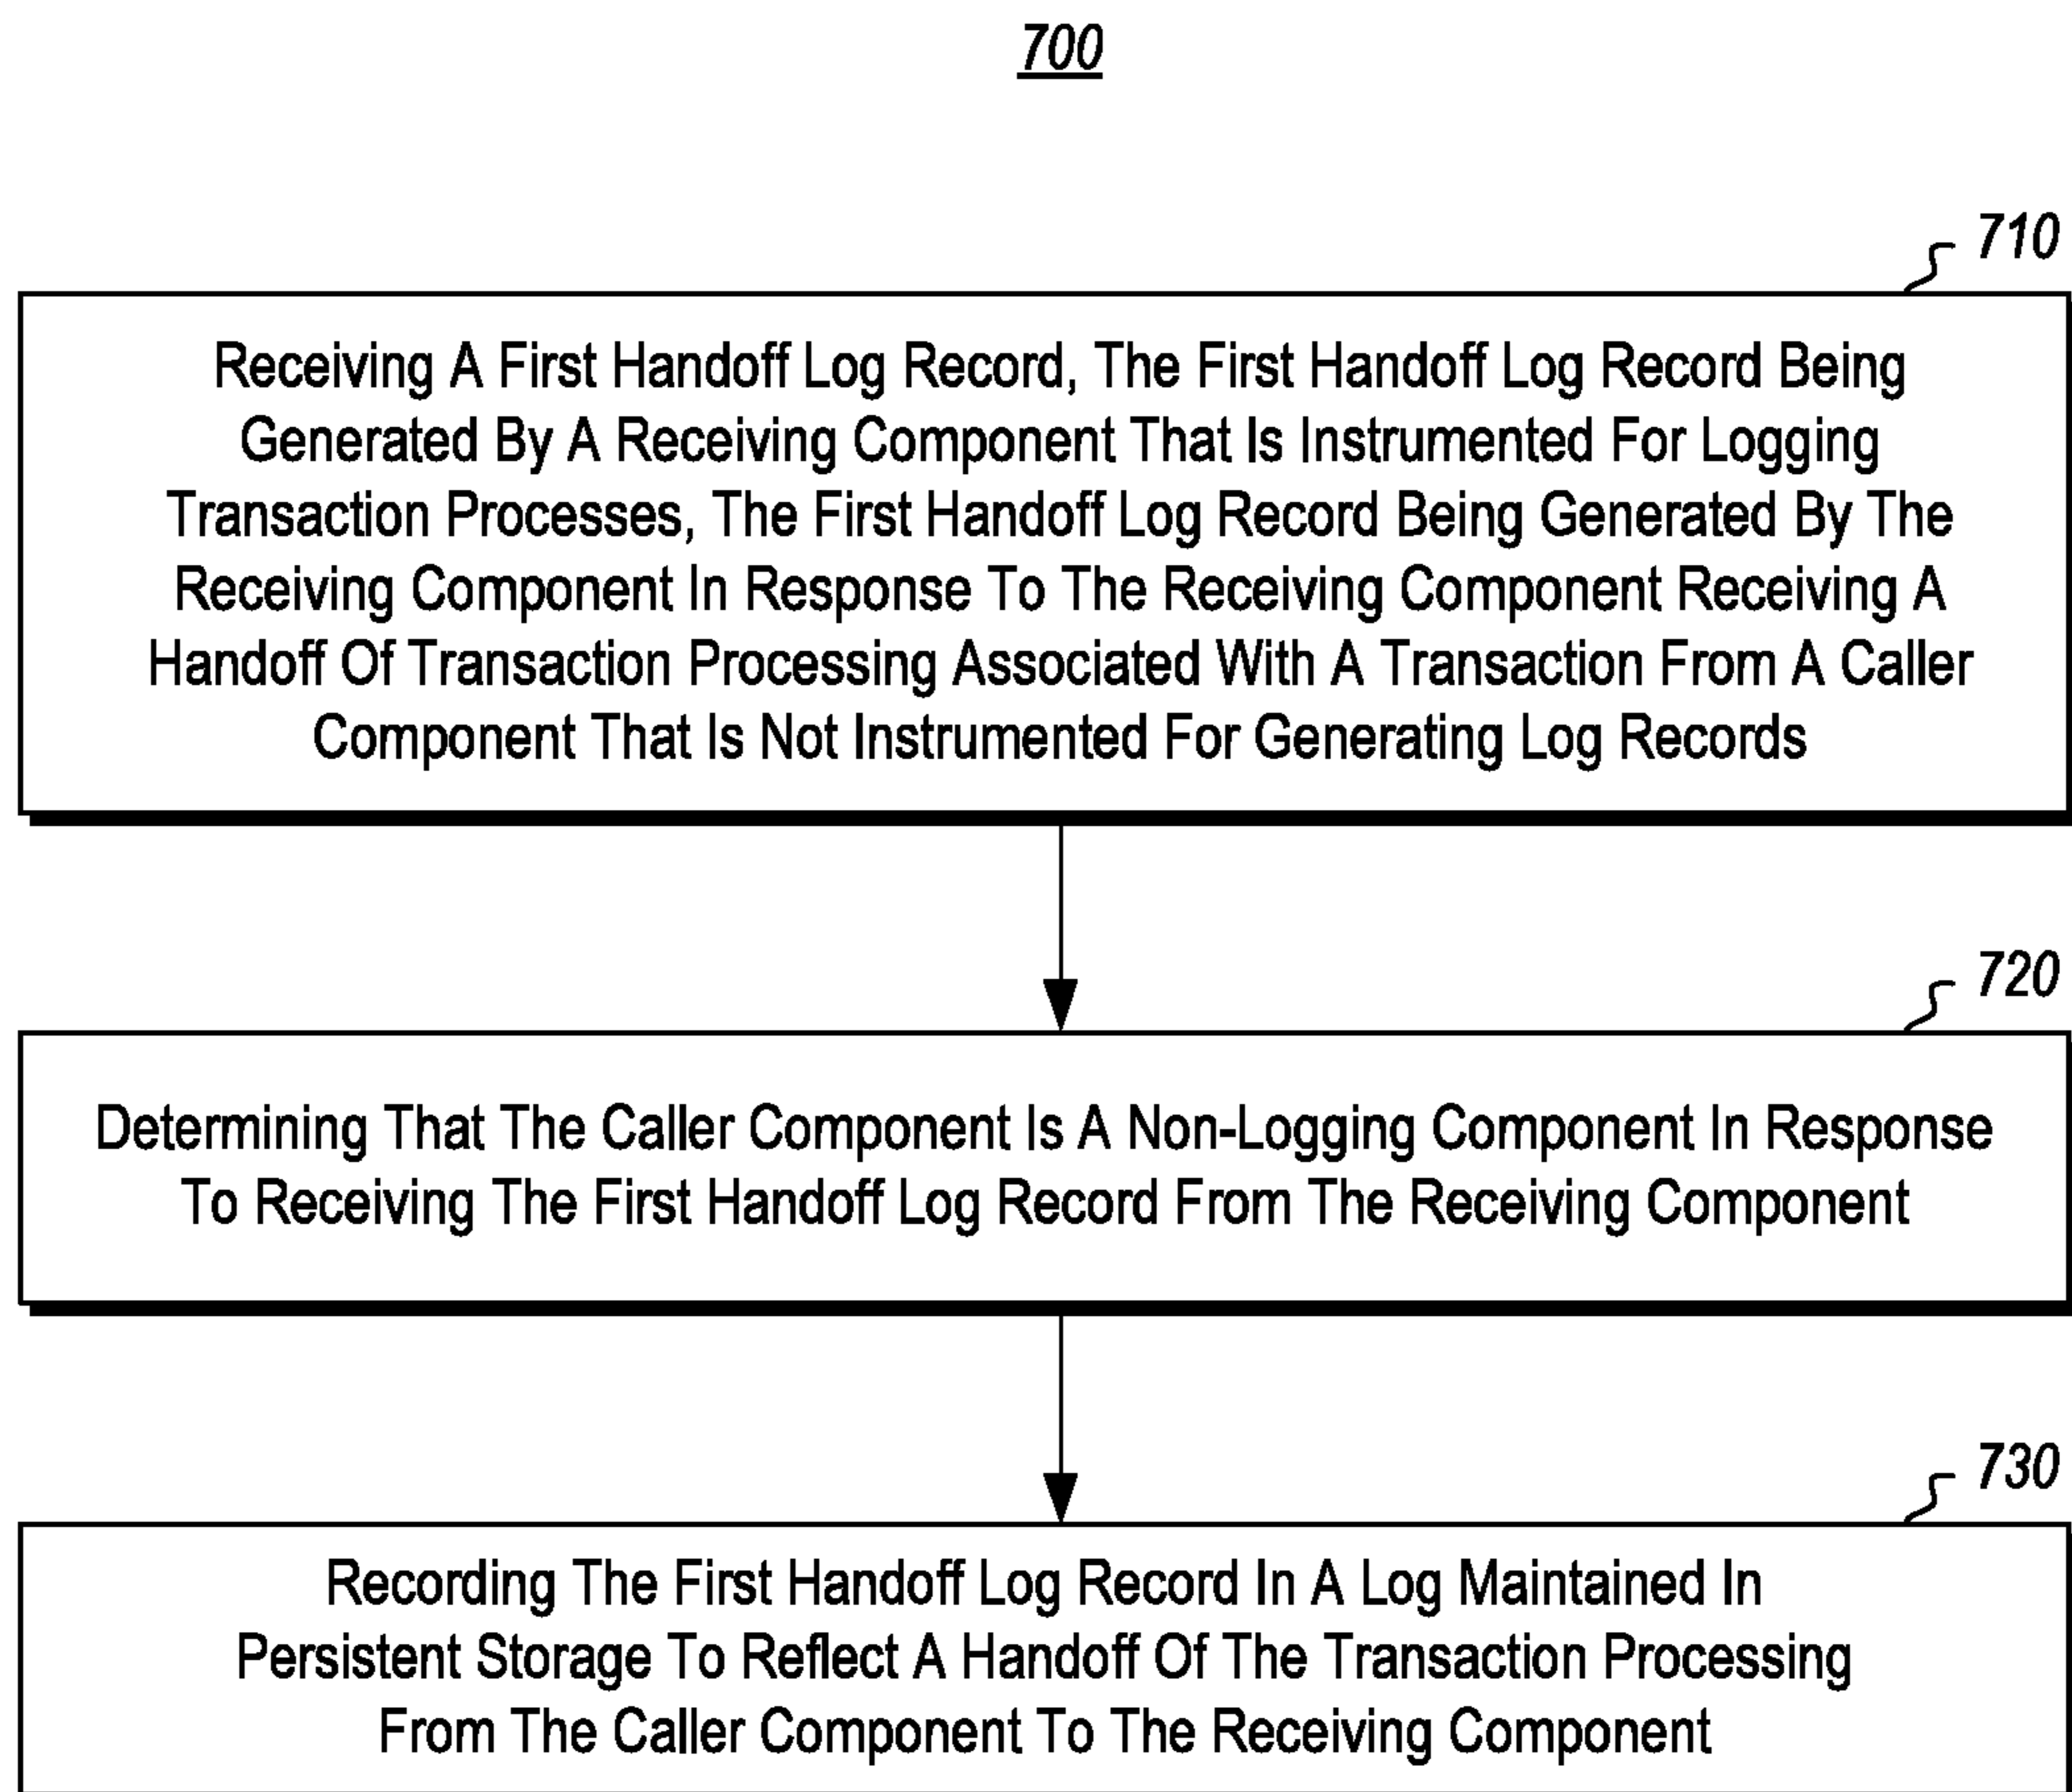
700

710

Receiving A First Handoff Log Record, The First Handoff Log Record Being Generated By A Receiving Component That Is Instrumented For Logging Transaction Processes, The First Handoff Log Record Being Generated By The Receiving Component In Response To The Receiving Component Receiving A Handoff Of Transaction Processing Associated With A Transaction From A Caller Component That Is Not Instrumented For Generating Log Records

720

Determining That The Caller Component Is A Non-Logging Component In Response To Receiving The First Handoff Log Record From The Receiving Component

730

Recording The First Handoff Log Record In A Log Maintained In Persistent Storage To Reflect A Handoff Of The Transaction Processing From The Caller Component To The Receiving Component